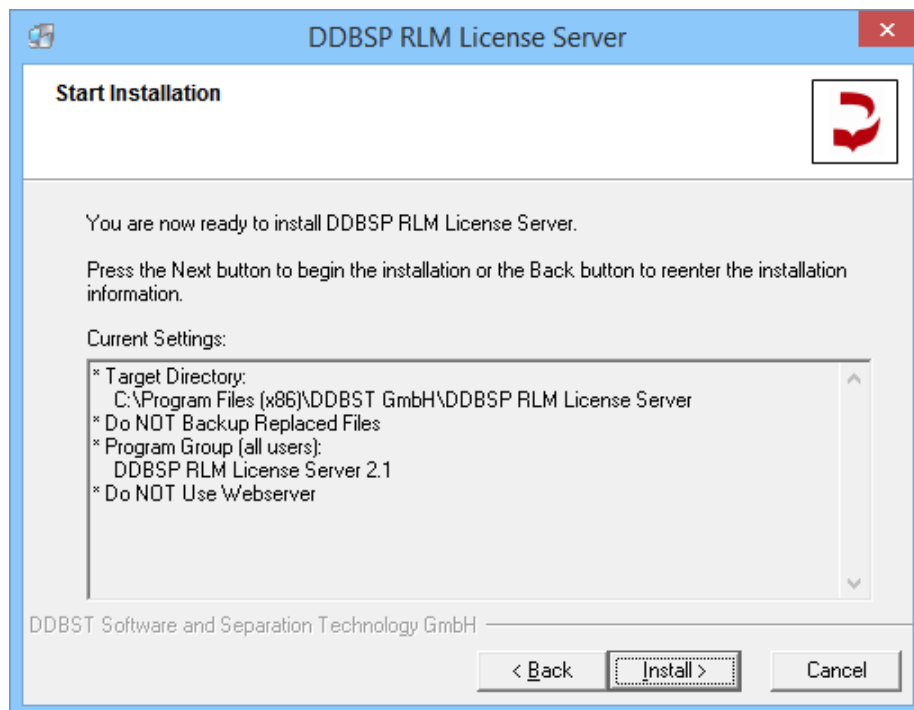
DDBSP RLM License Server

Start Installation

You are now ready to install DDBSP RLM License Server.

Press the Next button to begin the installation or the Back button to reenter the installation information.

Current Settings:

* Target Directory:
C:\Program Files (x86)\DDBST GmbH\DDBSP RLM License Server
* Do NOT Backup Replaced Files
* Program Group (all users):
DDBSP RLM License Server 2.1
* Do NOT Use Webserver

DDBST Software and Separation Technology GmbH

< Back | Install > | Cancel